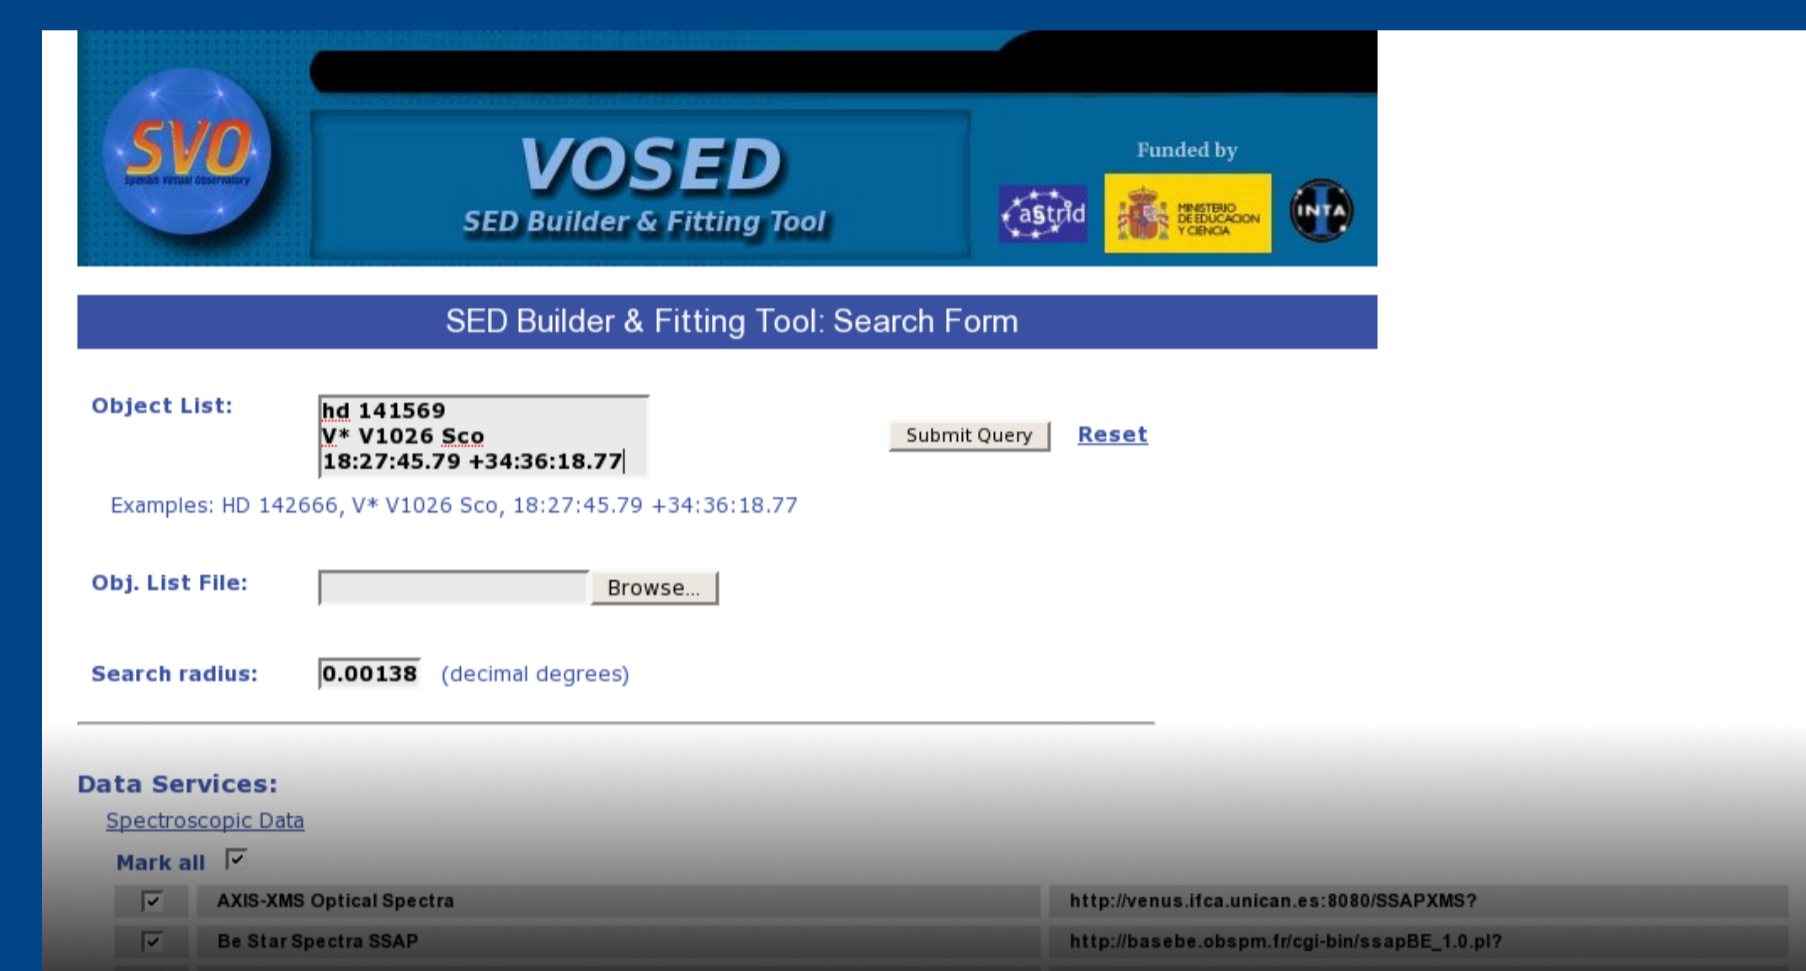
SVO
Spanish Virtual Observatory

VOSED
SED Builder & Fitting Tool

Funded by
astrid
MINISTERIO DE EDUCACION Y CIENCIA
INTA

SED Builder & Fitting Tool: Search Form

Object List:
hd 141569
V* V1026 Sco
18:27:45.79 +34:36:18.77

Submit Query
Reset

Examples: HD 142666, V* V1026 Sco, 18:27:45.79 +34:36:18.77

Obj. List File:
Browse...

Search radius:
0.00138
(decimal degrees)

Data Services:
Spectroscopic Data
Mark all

| ✓ | AXIS-XMS Optical Spectra | http://venus.ifca.unican.es:8080/SSAPXMS? |
|---|---|---|
| ✓ | Be Star Spectra SSAP | http://basebe.obspm.fr/cgi-bin/ssapBE_1.0.pl? |